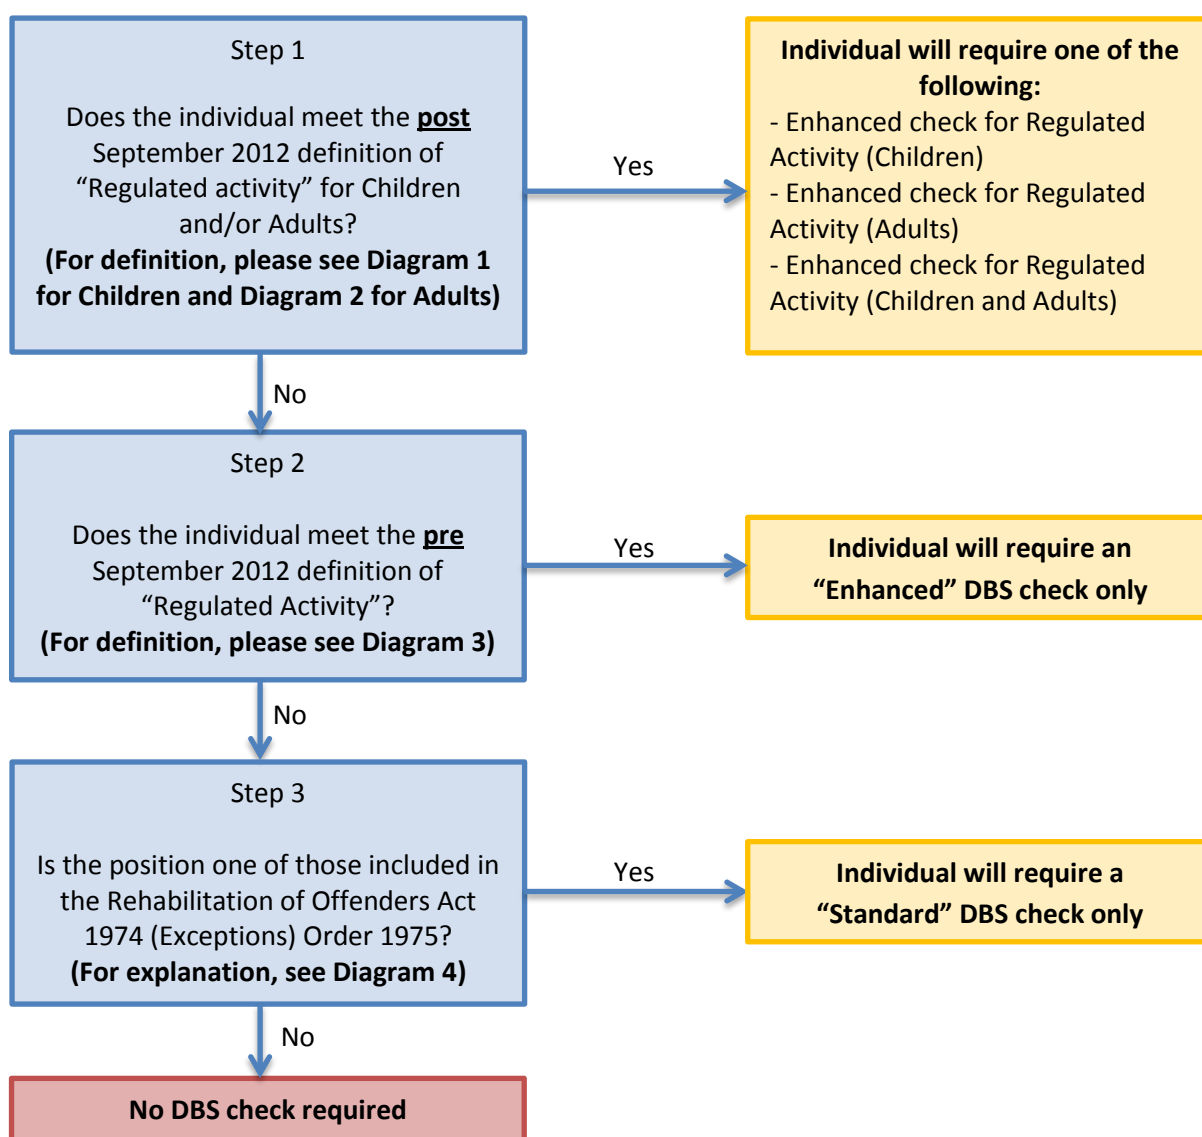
Step 1

Does the individual meet the **post** September 2012 definition of "Regulated activity" for Children and/or Adults?
**(For definition, please see Diagram 1 for Children and Diagram 2 for Adults)**

Yes

**Individual will require one of the following:**
- Enhanced check for Regulated Activity (Children)
- Enhanced check for Regulated Activity (Adults)
- Enhanced check for Regulated Activity (Children and Adults)

No

Step 2

Does the individual meet the **pre** September 2012 definition of "Regulated Activity"?
**(For definition, please see Diagram 3)**

Yes

**Individual will require an "Enhanced" DBS check only**

No

Step 3

Is the position one of those included in the Rehabilitation of Offenders Act 1974 (Exceptions) Order 1975?
**(For explanation, see Diagram 4)**

Yes

**Individual will require a "Standard" DBS check only**

No

**No DBS check required**